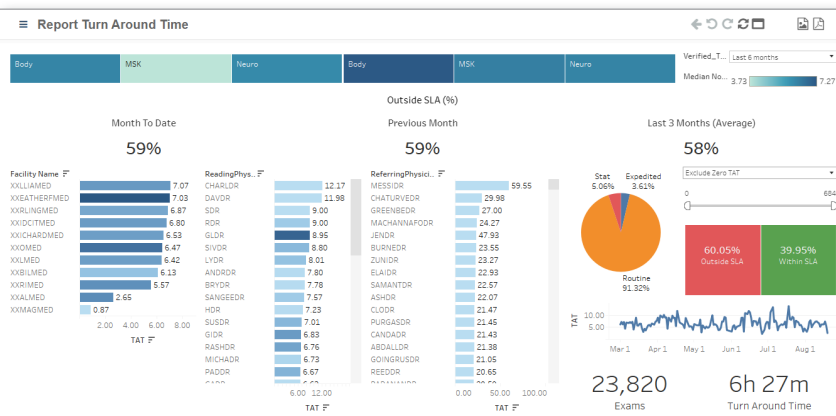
Report Turn Around Time

Body | MSK | Neuro | Body | MSK | Neuro

Verified_T... Last 6 months

Median No... 3.73 7.27

Outside SLA (%)

Month To Date

59%

Previous Month

59%

Last 3 Months (Average)

58%

Facility Name

| Facility Name | |
|---|---|
| XXLLIAMED | 7.07 |
| XXEATHERFMED | 7.03 |
| XXRLINGMED | 6.87 |
| XXDCITMED | 6.60 |
| XXICHARDMED | 6.53 |
| XXOMED | 6.47 |
| XXLMED | 6.42 |
| XXBILMED | 6.13 |
| XXRIMED | 5.57 |
| XXALMED | 2.65 |
| XXMAGMED | 0.87 |

2.00 4.00 6.00 8.00
TAT

| ReadingPhys... | |
|---|---|
| CHARLDR | 12.17 |
| DAVDR | 11.98 |
| SDR | 9.00 |
| RDR | 9.00 |
| GLDR | 8.95 |
| SIVDR | 8.80 |
| LYDR | 8.01 |
| ANORDR | 7.80 |
| BRYDR | 7.78 |
| SANGEEDR | 7.57 |
| HDR | 7.23 |
| SUSDR | 7.01 |
| GIDR | 6.83 |
| RASHDR | 6.76 |
| MICHADR | 6.73 |
| PADDR | 6.67 |

6.00 12.00
TAT

| ReferringPhysici... | |
|---|---|
| MESSIDR | 59.55 |
| CHATURVEDR | 29.98 |
| GREENBEDR | 27.00 |
| MACHANNAFODR | 24.27 |
| JENDR | 47.93 |
| BURNEDR | 23.55 |
| ZUNIDR | 23.27 |
| ELAIDR | 22.93 |
| SAMANTDR | 22.57 |
| ASHDR | 22.07 |
| CLODR | 21.47 |
| PURGASDR | 21.45 |
| CANDADR | 21.43 |
| ABDALLDR | 21.38 |
| GOINGRUSDR | 21.05 |
| REEDDR | 20.65 |

0.00 50.00 100.00
TAT

Stat 5.06%
Expedited 3.61%
Routine 91.32%

Exclude Zero TAT

0 684

60.05%
Outside SLA

39.95%
Within SLA

TAT
10.00
5.00

Mar 1 Apr 1 May 1 Jun 1 Jul 1 Aug 1

23,820
Exams

6h 27m
Turn Around Time